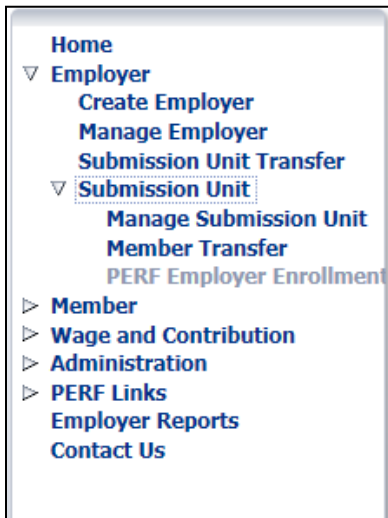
Home
▽ Employer
Create Employer
Manage Employer
Submission Unit Transfer
▽ Submission Unit
Manage Submission Unit
Member Transfer
PERF Employer Enrollment
▷ Member
▷ Wage and Contribution
▷ Administration
▷ PERF Links
Employer Reports
Contact Us